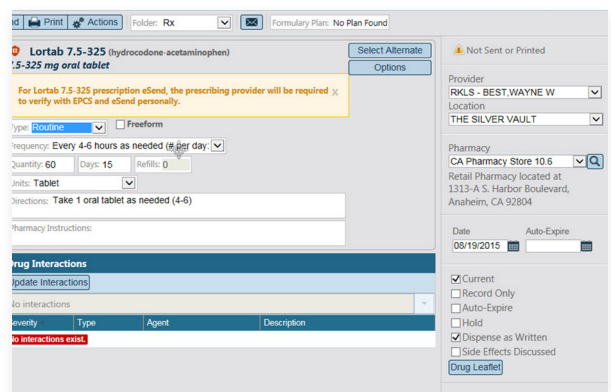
ed Print Actions Folder: Rx Formulary Plan: No Plan Found

Lortab 7.5-325 (hydrocodone-acetaminophen)
7.5-325 mg oral tablet

Select Alternate
Options

For Lortab 7.5-325 prescription eSend, the prescribing provider will be required to verify with EPCS and eSend personally. x

Type: Routine Freeform
Frequency: Every 4-6 hours as needed (# per day:
Quantity: 60 Days: 15 Refills: 0
Units: Tablet
Directions: Take 1 oral tablet as needed (4-6)
Pharmacy Instructions:

Drug Interactions
Update Interactions
No interactions

| Severity | Type | Agent | Description |
|---|---|---|---|
| No interactions exist. | | | |

Not Sent or Printed

Provider
RKLS - BEST,WAYNE W
Location
THE SILVER VAULT

Pharmacy
CA Pharmacy Store 10.6
Retail Pharmacy located at 1313-A S. Harbor Boulevard, Anaheim, CA 92804

Date Auto-Expire
08/19/2015

Current
Record Only
Auto-Expire
Hold
Dispense as Written
Side Effects Discussed
Drug Leaflet